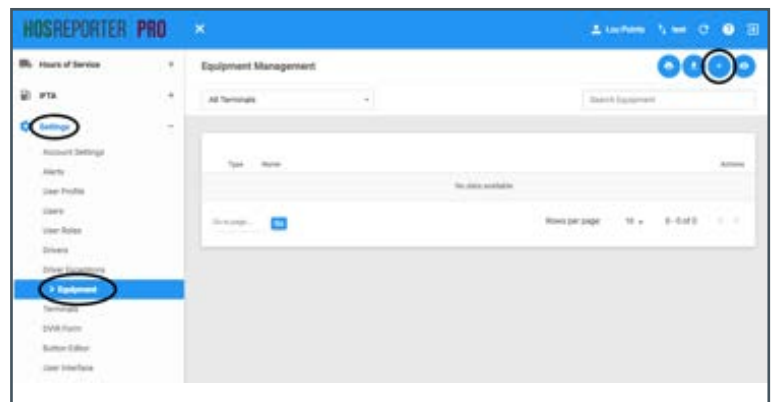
HOSREPORTER PRO

×

Lou Points

test

Hours of Service

PTA

Settings

Account Settings

Alerts

User Profile

Users

User Roles

Drivers

Driver Exceptions

> Equipment

Terminals

DVIR Form

Button Editor

User Interface

Equipment Management

All Terminals

Search Equipment

Type

Name

Actions

No data available

Go to page...

Go

Rows per page:

10

0 - 0 of 0